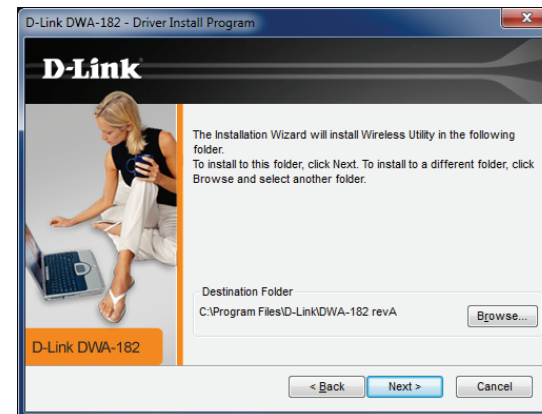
D-Link DWA-182 - Driver Install Program

D-Link

The Installation Wizard will install Wireless Utility in the following folder.
To install to this folder, click Next. To install to a different folder, click Browse and select another folder.

Destination Folder
C:\Program Files\D-Link\DWA-182 revA

Browse...

D-Link DWA-182

< Back
Next >
Cancel